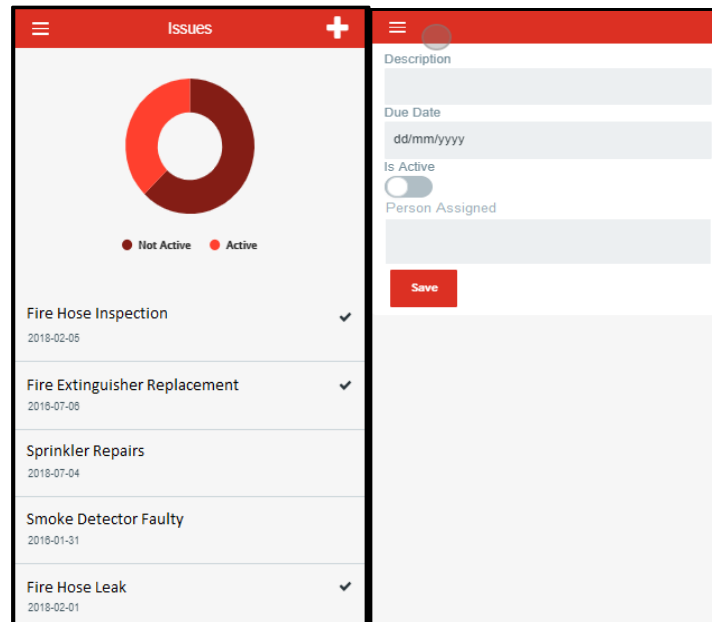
Issues

Not Active Active

Fire Hose Inspection
2018-02-05

Fire Extinguisher Replacement
2016-07-06

Sprinkler Repairs
2018-07-04

Smoke Detector Faulty
2016-01-31

Fire Hose Leak
2018-02-01

Description

Due Date
dd/mm/yyyy

Is Active

Person Assigned

Save